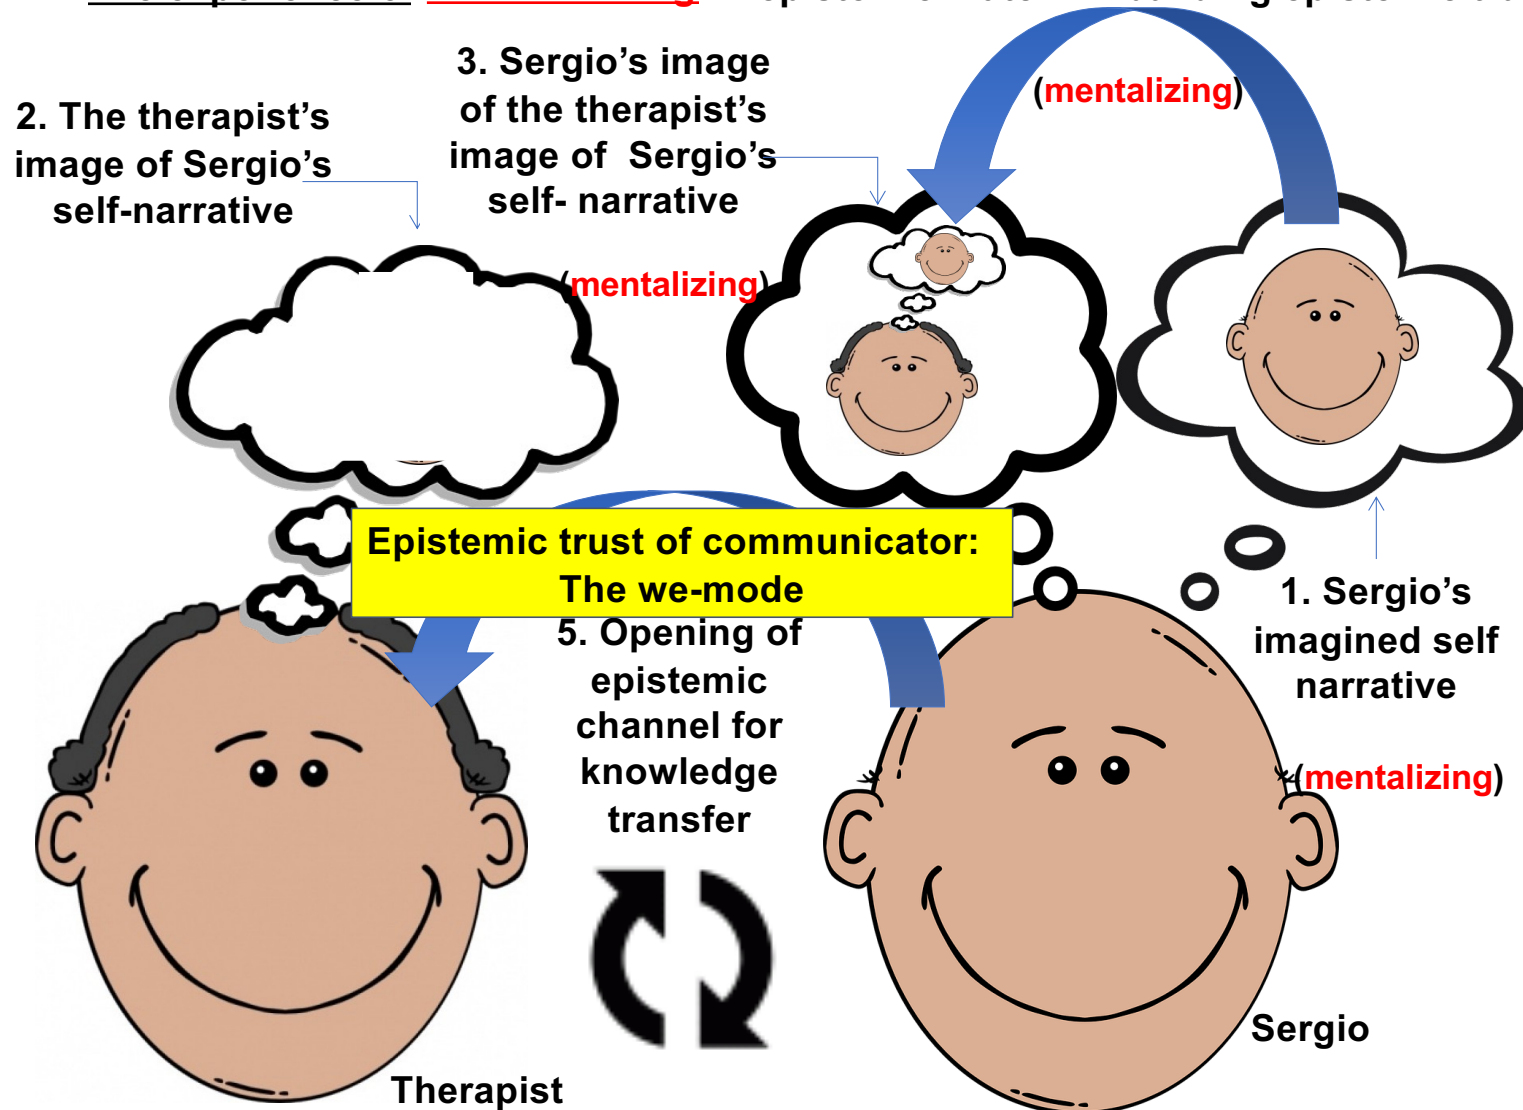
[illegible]

2. The therapist's image of Sergio's self-narrative

3. Sergio's image of the therapist's image of Sergio's self- narrative

(mentalizing)

(mentalizing)

Epistemic trust of communicator: The we-mode

5. Opening of epistemic channel for knowledge transfer

1. Sergio's imagined self narrative

(mentalizing)

Therapist

Sergio